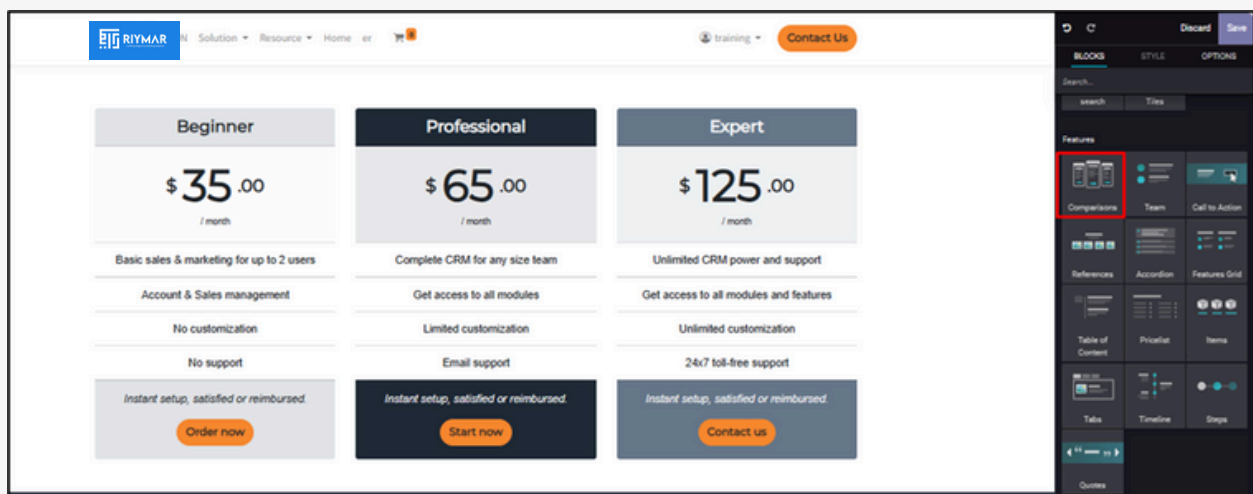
RIYMAR N Solution ▾ Resource ▾ Home er 0

training ▾ Contact Us

Discard Save

BLOCKS STYLE OPTIONS

Search...

search Tiles

Features

Comparisons Team Call to Action

References Accordion Features Grid

Table of Content Pricelist Items

Tabs Timeline Steps

Quotes

| Beginner | Professional | Expert |
|---|---|---|
| \$ 35 .00 / month | \$ 65 .00 / month | \$ 125 .00 / month |
| Basic sales & marketing for up to 2 users | Complete CRM for any size team | Unlimited CRM power and support |
| Account & Sales management | Get access to all modules | Get access to all modules and features |
| No customization | Limited customization | Unlimited customization |
| No support | Email support | 24x7 toll-free support |
| Instant setup, satisfied or reimbursed. | Instant setup, satisfied or reimbursed. | Instant setup, satisfied or reimbursed. |
| Order now | Start now | Contact us |